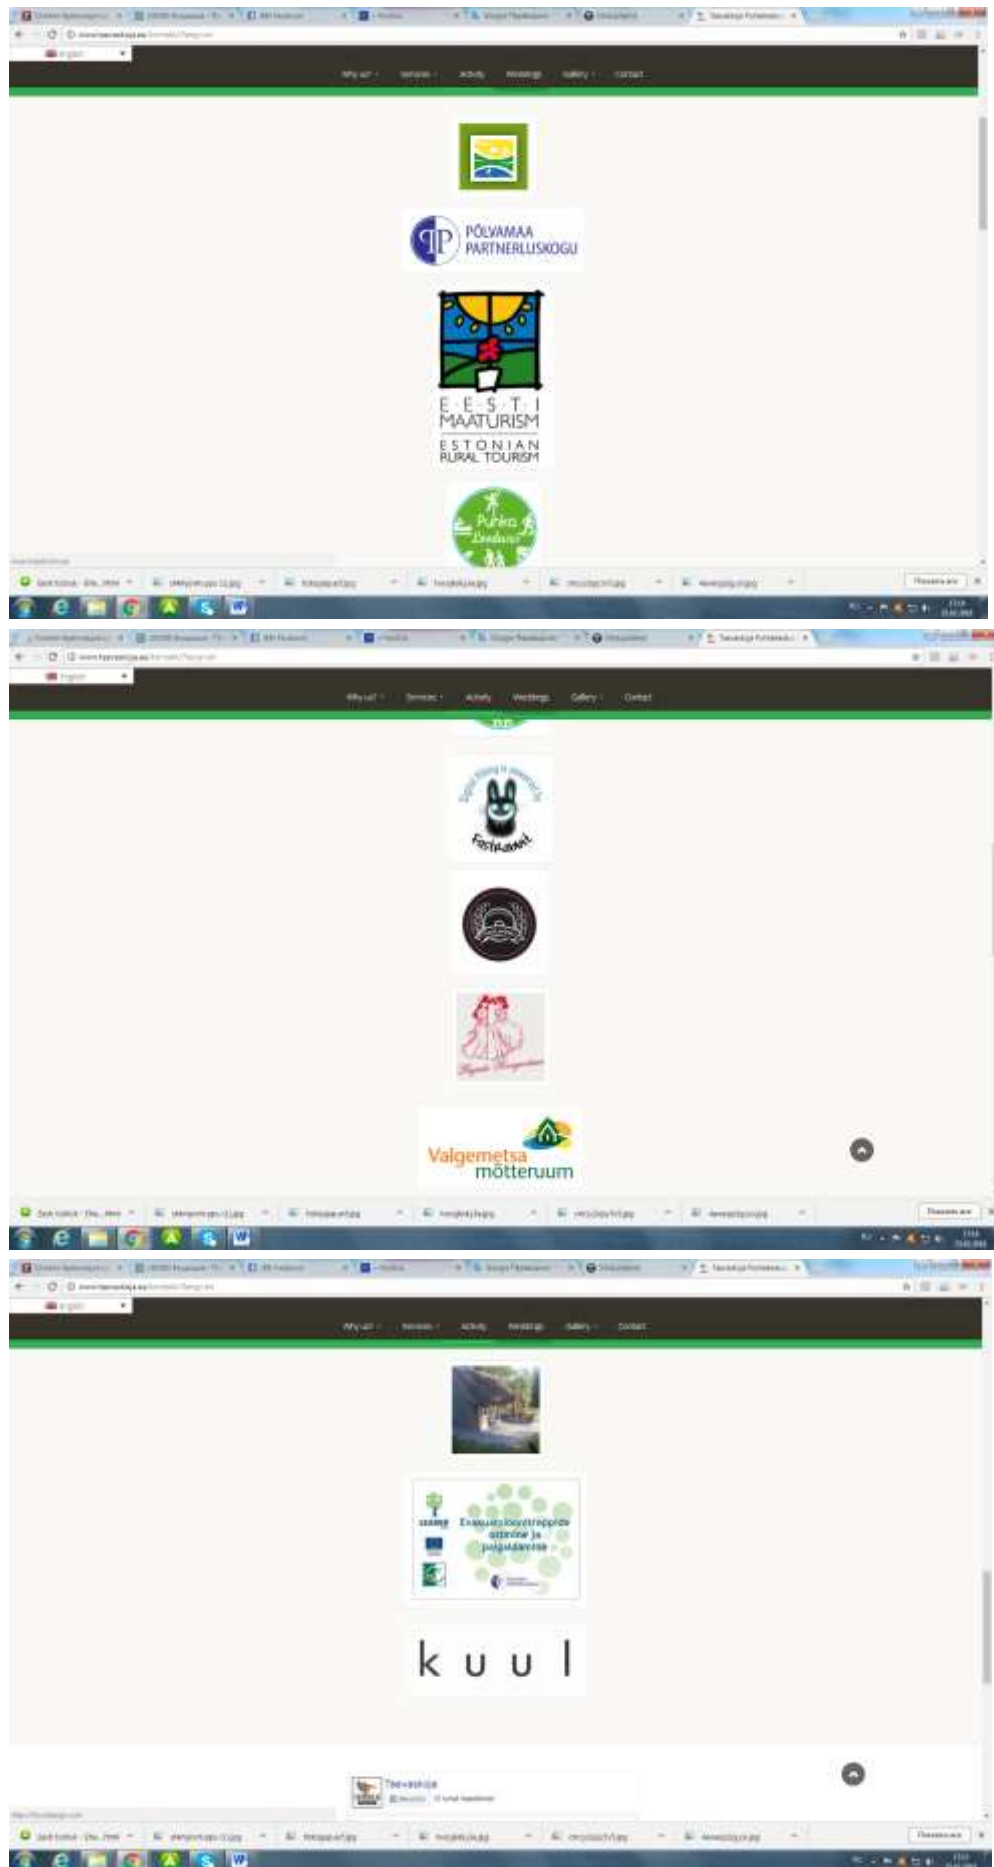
English

Why us? Services Activity Weddings Gallery Contact

PÕLVAMAA PARTNERLUSKOGU

EESTI MAATURISM
ESTONIAN RURAL TOURISM

Puhka Eestis

English

Why us? Services Activity Weddings Gallery Contact

Valgemetsa mõtteruum

English

Why us? Services Activity Weddings Gallery Contact

Eesti külaelu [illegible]

k u u l

Taevaskoja